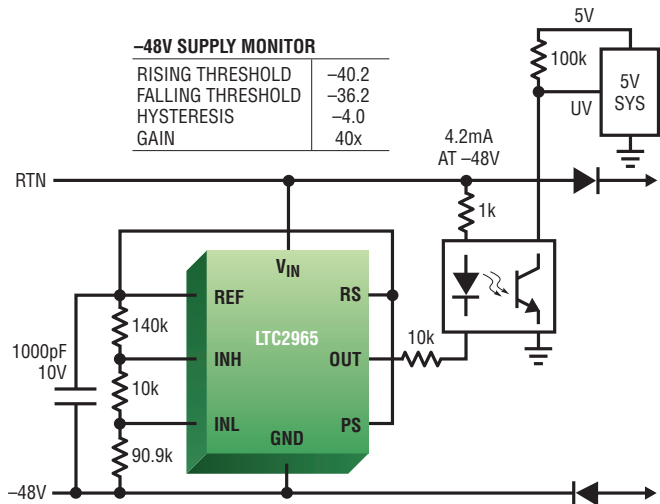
–48V SUPPLY MONITOR

| | |
|---|---|
| RISING THRESHOLD | –40.2 |
| FALLING THRESHOLD | –36.2 |
| HYSTERESIS | –4.0 |
| GAIN | 40x |

5V
100k
5V SYS
UV
4.2mA AT –48V
RTN
1k
$V_{IN}$
REF
RS
LTC2965
140k
10k
1000pF 10V
INH
OUT
10k
INL
PS
GND
90.9k
–48V